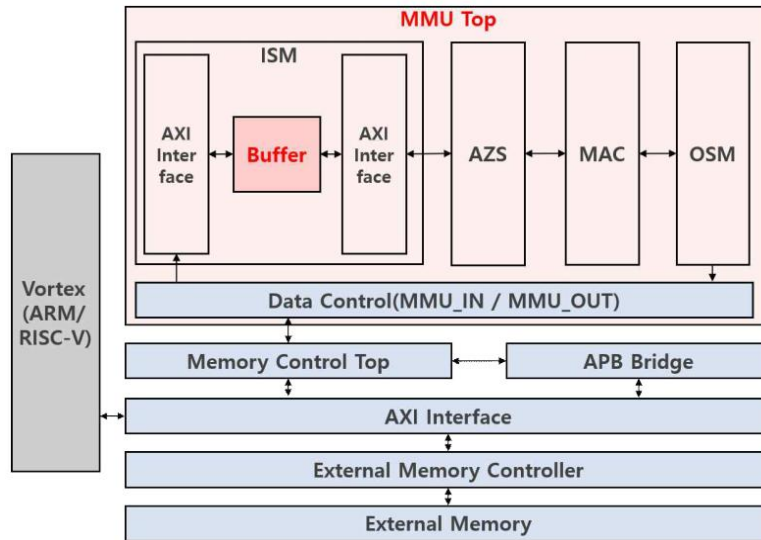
MMU Top

ISM

AXI Inter face

Buffer

AXI Inter face

AZS

MAC

OSM

Vortex (ARM/ RISC-V)

Data Control(MMU_IN / MMU_OUT)

Memory Control Top

APB Bridge

AXI Interface

External Memory Controller

External Memory